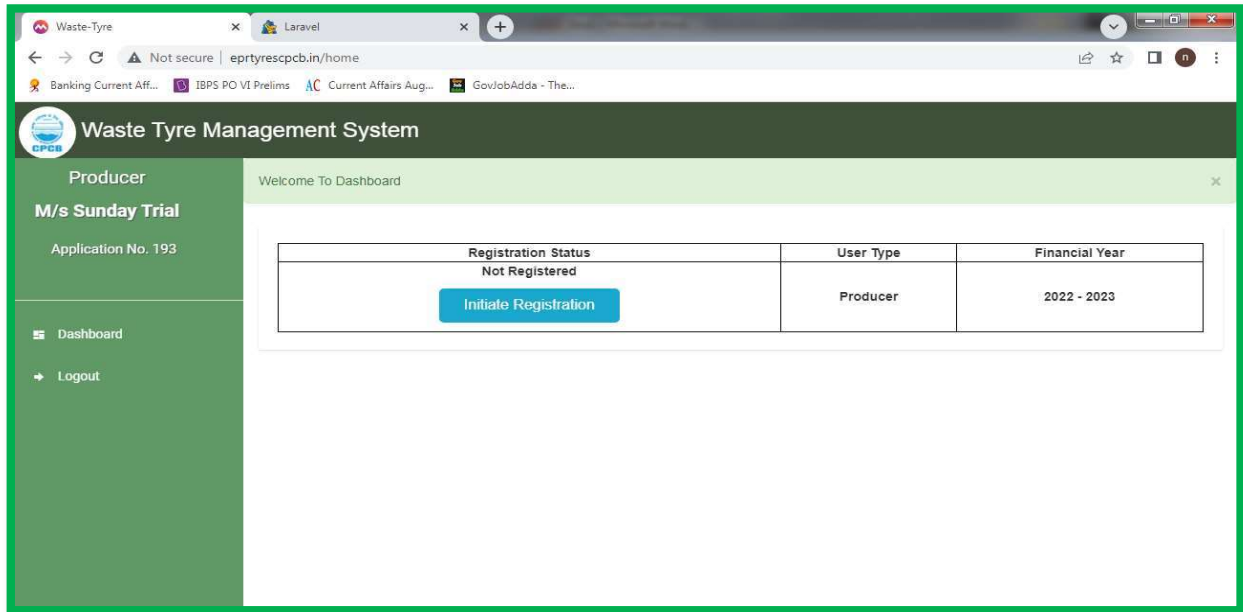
Waste-Tyre ×
Laravel ×
Not secure | eprtyrescpcb.in/home
Banking Current Aff... IBPS PO VI Prelims Current Affairs Aug... GovJobAdda - The...

CPCB
Waste Tyre Management System

Producer
M/s Sunday Trial
Application No. 193

Dashboard
Logout

Welcome To Dashboard ×

| Registration Status | User Type | Financial Year |
|---|---|---|
| Not Registered Initiate Registration | Producer | 2022 - 2023 |